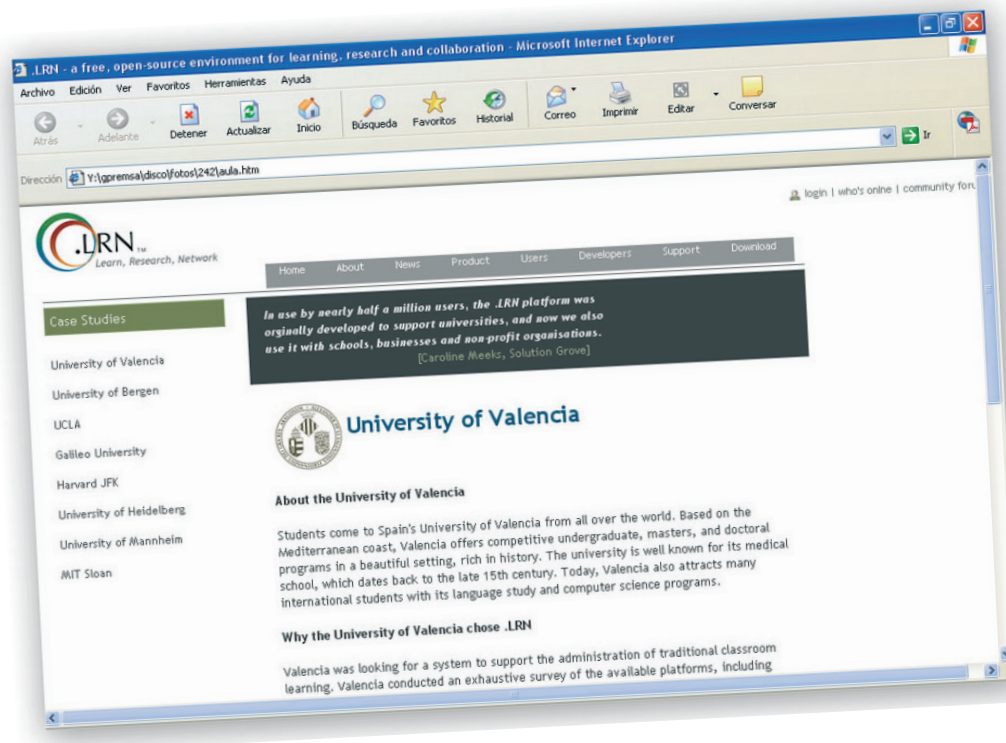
.LRN - a free, open-source environment for learning, research and collaboration - Microsoft Internet Explorer

Archivo Edición Ver Favoritos Herramientas Ayuda

Atrás Adelante Detener Actualizar Inicio Búsqueda Favoritos Historial Correo Imprimir Editar Conversar

Dirección Y:\gpremsa\disco\fotos\242\aula.htm

Ir

login | who's online | community foru

.LRN™ Learn, Research, Network

Home About News Product Users Developers Support Download

Case Studies

University of Valencia
University of Bergen
UCLA
Galileo University
Harvard JFK
University of Heidelberg
University of Mannheim
MIT Sloan

In use by nearly half a million users, the .LRN platform was orginally developed to support universities, and now we also use it with schools, businesses and non-profit organisations.
[Caroline Meeks, Solution Grove]

University of Valencia

About the University of Valencia

Students come to Spain's University of Valencia from all over the world. Based on the Mediterranean coast, Valencia offers competitive undergraduate, masters, and doctoral programs in a beautiful setting, rich in history. The university is well known for its medical school, which dates back to the late 15th century. Today, Valencia also attracts many international students with its language study and computer science programs.

Why the University of Valencia chose .LRN

Valencia was looking for a system to support the administration of traditional classroom learning. Valencia conducted an exhaustive survey of the available platforms, including